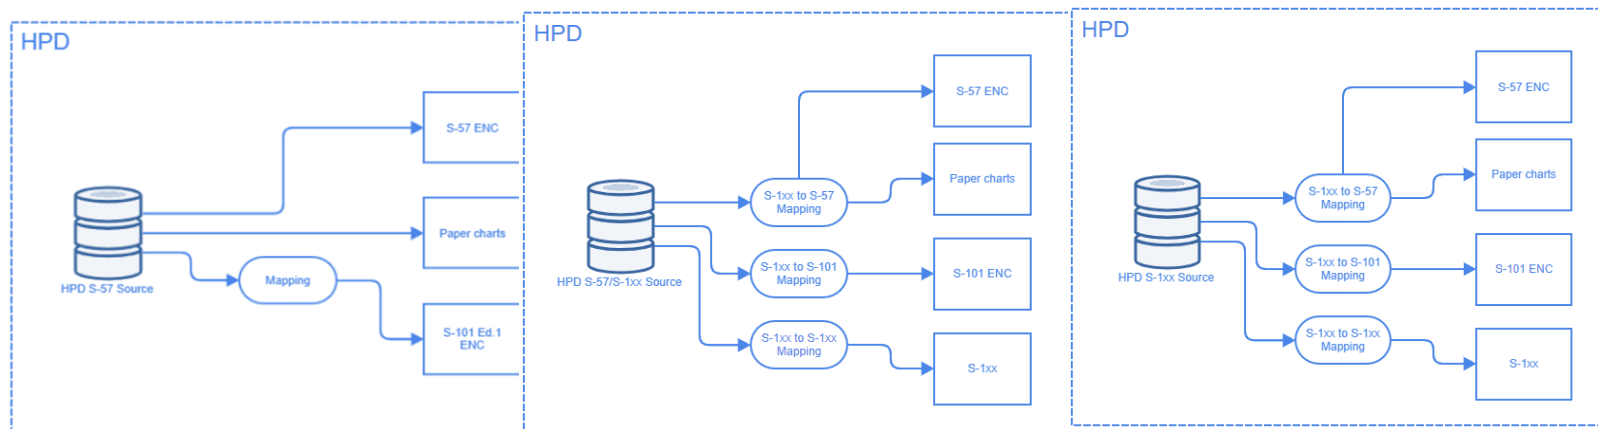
HPD

S-57 ENC

Paper charts

HPD S-57 Source

Mapping

S-101 Ed.1 ENC

HPD

S-57 ENC

Paper charts

HPD S-57/S-1xx Source

S-1xx to S-57 Mapping

S-1xx to S-101 Mapping

S-101 ENC

S-1xx to S-1xx Mapping

S-1xx

HPD

S-57 ENC

Paper charts

HPD S-1xx Source

S-1xx to S-57 Mapping

S-1xx to S-101 Mapping

S-101 ENC

S-1xx to S-1xx Mapping

S-1xx